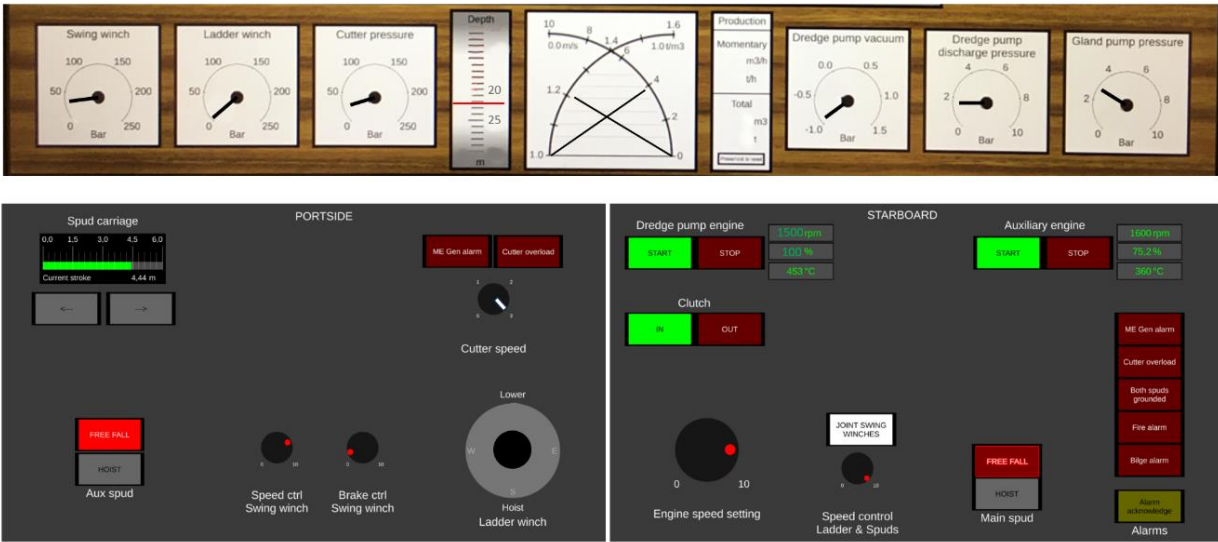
Swing winch
100 150
50 200
0 250
Bar

Ladder winch
100 150
50 200
0 250
Bar

Cutter pressure
100 150
50 200
0 250
Bar

Depth
20
25
m

10
8
1.6
0.0 m/s
1.4
1.0 t/m3
6
1.2
4
2
1.0
0

Production
Momentary
m3/h
t/h
Total
m3
t
Press/Unit to reset

Dredge pump vacuum
0.0 0.5
-0.5 1.0
-1.0 1.5
Bar

Dredge pump discharge pressure
4 6
2 8
0 10
Bar

Gland pump pressure
4 6
2 8
0 10
Bar

Spud carriage
0,0 1,5 3,0 4,5 6,0
Current stroke 4,44 m
←
→

PORTSIDE

ME Gen alarm
Cutter overload
1 2
0 3
Cutter speed

FREE FALL
HOIST
Aux spud

0 10
Speed ctrl
Swing winch

0 10
Brake ctrl
Swing winch

Lower
W
E
S
Hoist
Ladder winch

STARBOARD

Dredge pump engine
START
STOP
1500 rpm
100 %
453 °C

Clutch
IN
OUT

0 10
Engine speed setting

JOINT SWING WINCHES
0 10
Speed control
Ladder & Spuds

Auxiliary engine
START
STOP
1600 rpm
75,2 %
360 °C

ME Gen alarm
Cutter overload
Both spuds grounded
Fire alarm
Bilge alarm

FREE FALL
HOIST
Main spud

Alarm acknowledge
Alarms